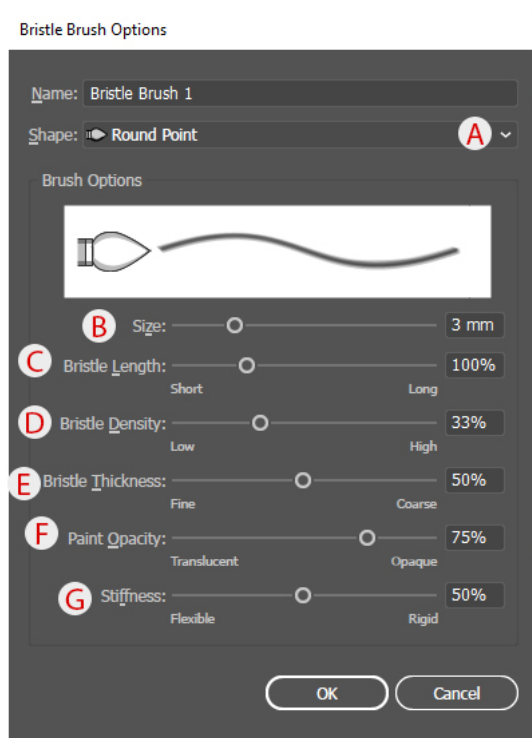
Bristle Brush Options

Name: Bristle Brush 1

Shape: Round Point

A

Brush Options

B Size: 3 mm

C Bristle Length: 100%
Short Long

D Bristle Density: 33%
Low High

E Bristle Thickness: 50%
Fine Coarse

F Paint Opacity: 75%
Translucent Opaque

G Stiffness: 50%
Flexible Rigid

OK Cancel